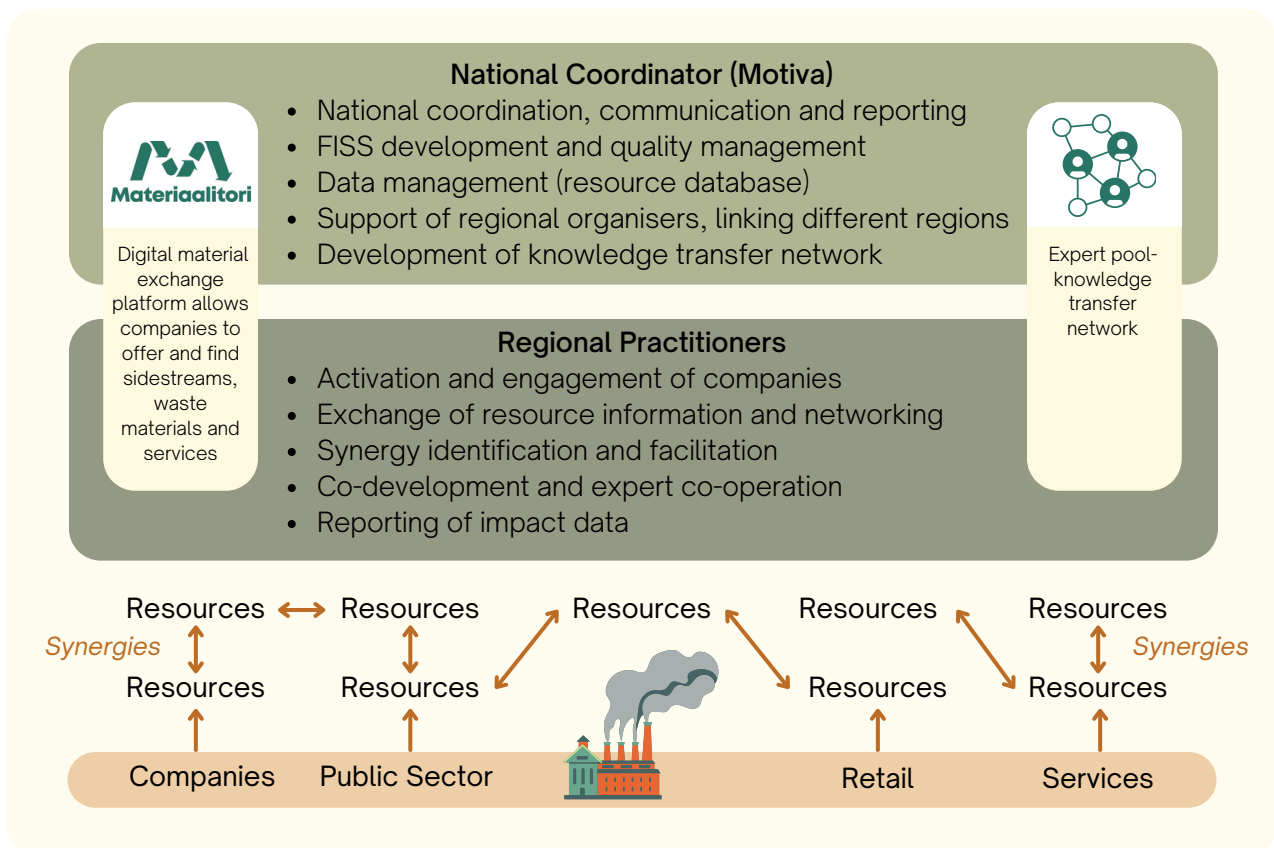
National Coordinator (Motiva)
- National coordination, communication and reporting
- FISS development and quality management
- Data management (resource database)
- Support of regional organisers, linking different regions
- Development of knowledge transfer network

Materiaalitori

Digital material exchange platform allows companies to offer and find sidestreams, waste materials and services

Expert pool-knowledge transfer network

Regional Practitioners
- Activation and engagement of companies
- Exchange of resource information and networking
- Synergy identification and facilitation
- Co-development and expert co-operation
- Reporting of impact data

Resources
Resources
Resources
Resources
Resources

Synergies
Synergies

Resources
Resources
Resources
Resources

Companies
Public Sector
Retail
Services